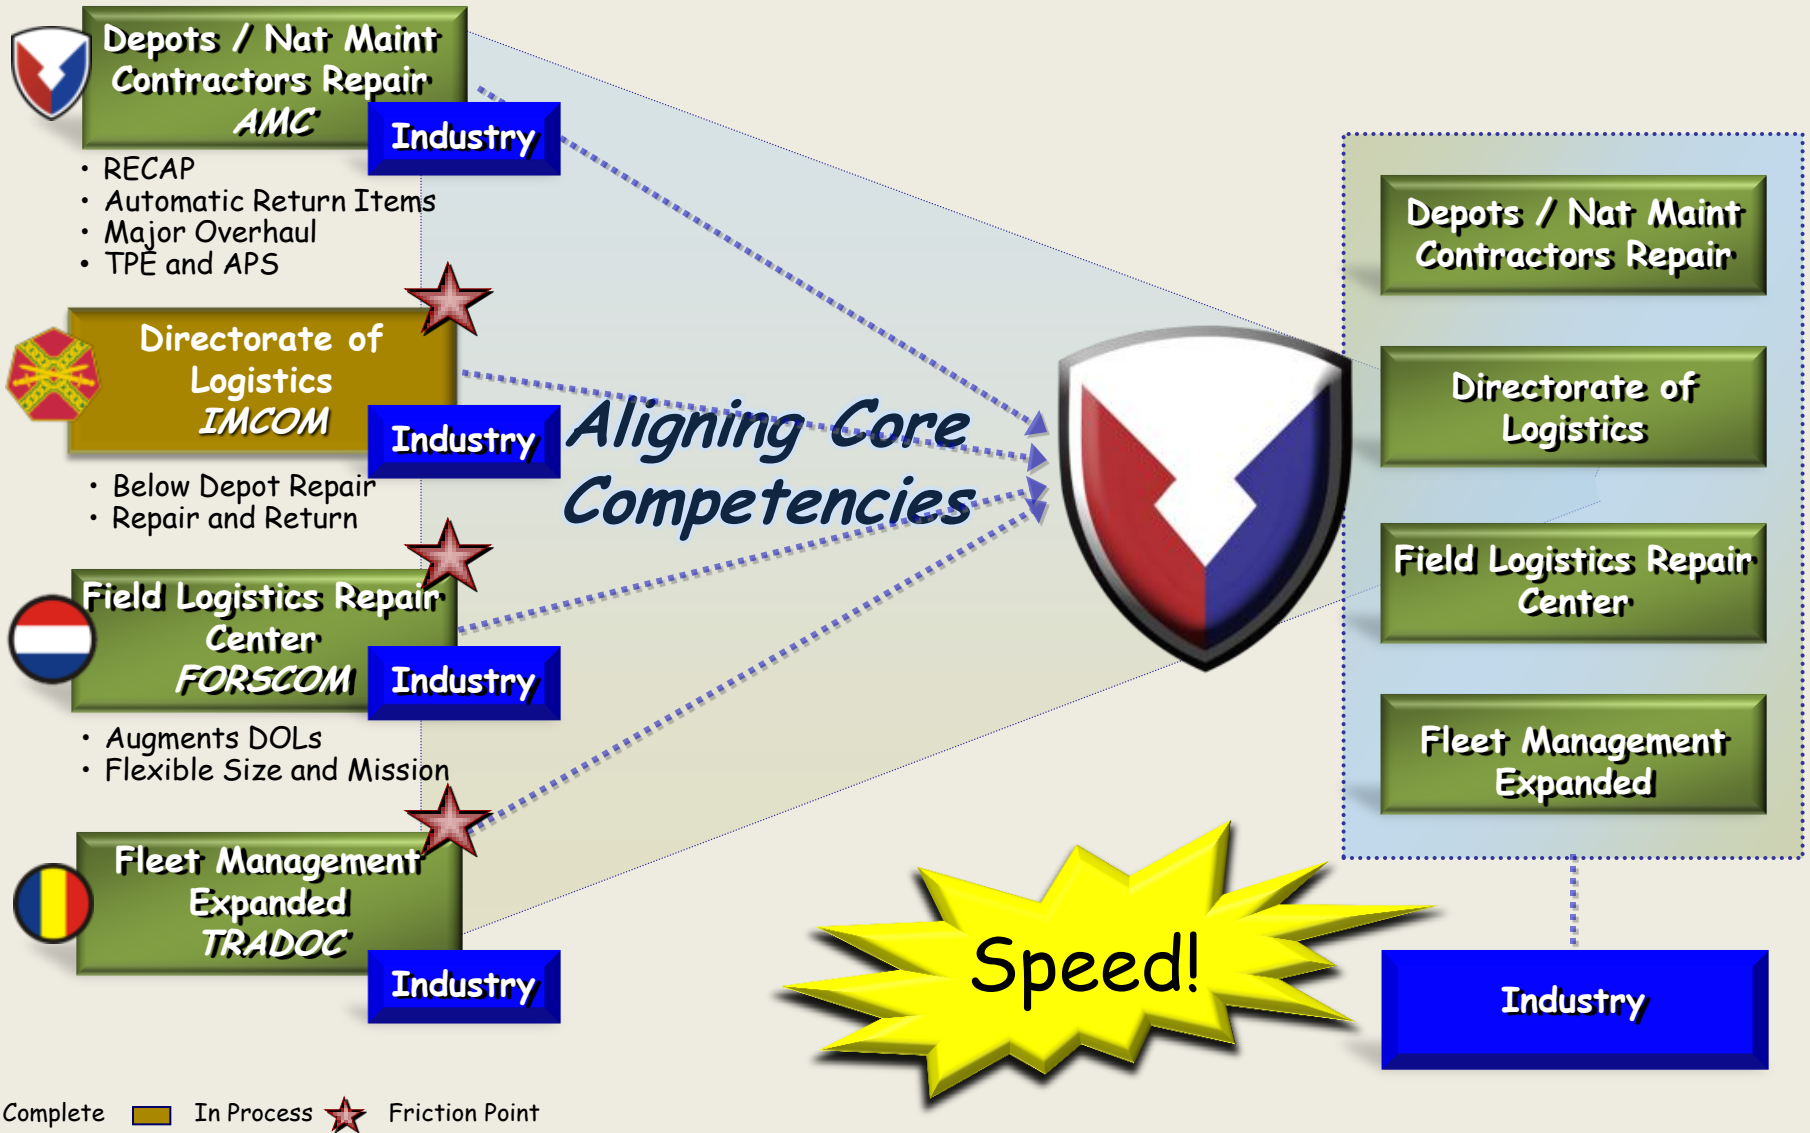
Depots / Nat Maint Contractors Repair
AMC
Industry

• RECAP
• Automatic Return Items
• Major Overhaul
• TPE and APS

Directorate of Logistics
IMCOM
Industry

• Below Depot Repair
• Repair and Return

Field Logistics Repair Center
FORSCOM
Industry

• Augments DOLs
• Flexible Size and Mission

Fleet Management Expanded
TRADOC
Industry

Aligning Core Competencies

Depots / Nat Maint Contractors Repair

Directorate of Logistics

Field Logistics Repair Center

Fleet Management Expanded

Speed!

Industry

Complete In Process Friction Point